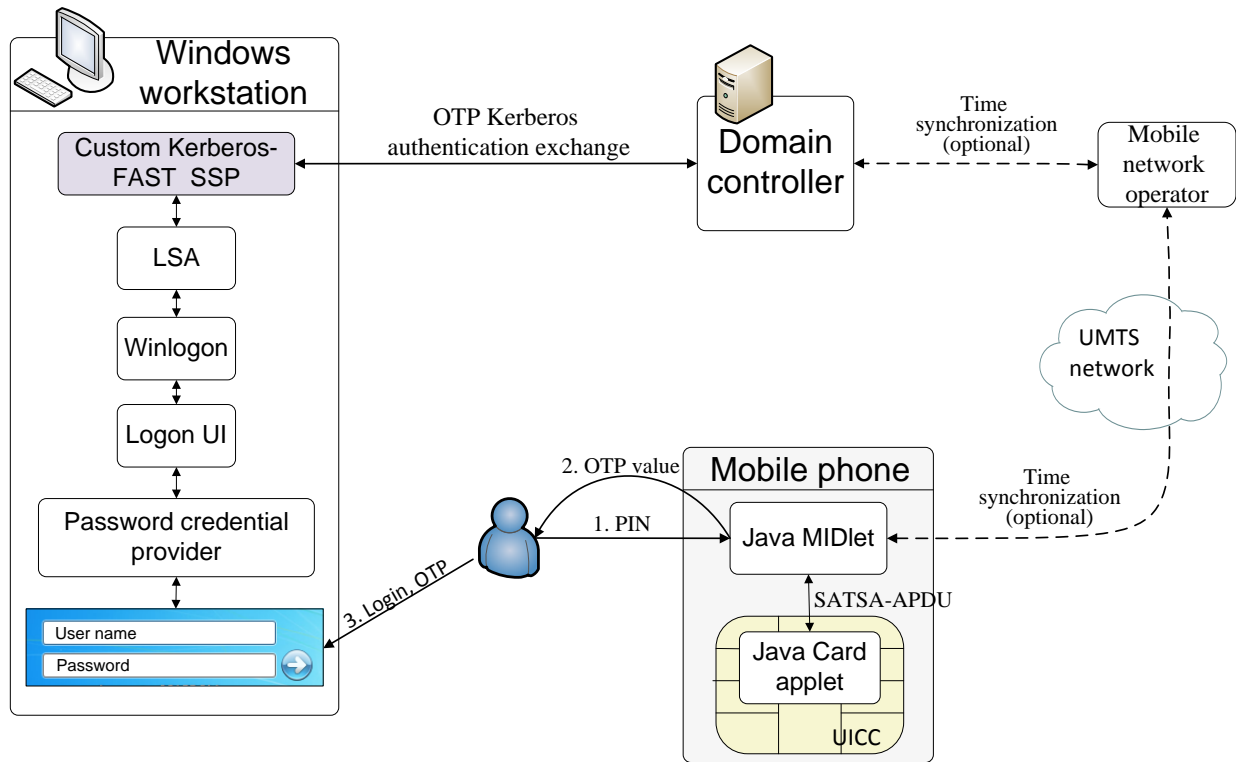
Windows workstation

Custom Kerberos-FAST SSP

LSA

Winlogon

Logon UI

Password credential provider

User name

Password

OTP Kerberos authentication exchange

Domain controller

Time synchronization (optional)

Mobile network operator

UMTS network

Time synchronization (optional)

Mobile phone

2. OTP value

1. PIN

3. Login, OTP

Java MIDlet

SATSA-APDU

Java Card applet

UICC